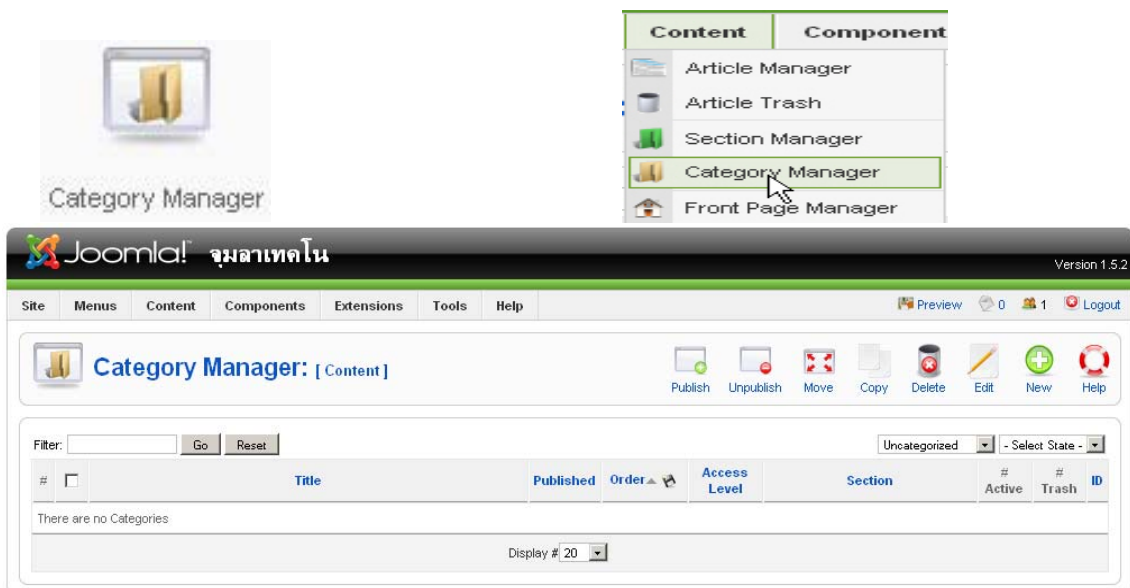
Category Manager

Content | Component

Article Manager
Article Trash
Section Manager
Category Manager
Front Page Manager

Joomla! จุมลาเทคโน

Version 1.5.2

Site | Menus | Content | Components | Extensions | Tools | Help

Preview 0 1 Logout

Category Manager: [ Content ]

Publish | Unpublish | Move | Copy | Delete | Edit | New | Help

Filter: Go Reset

Uncategorized | - Select State -

| # | | Title | Published | Order | Access Level | Section | # Active | # Trash | ID |
|---|---|---|---|---|---|---|---|---|---|
| There are no Categories | | | | | | | | | |

Display # 20